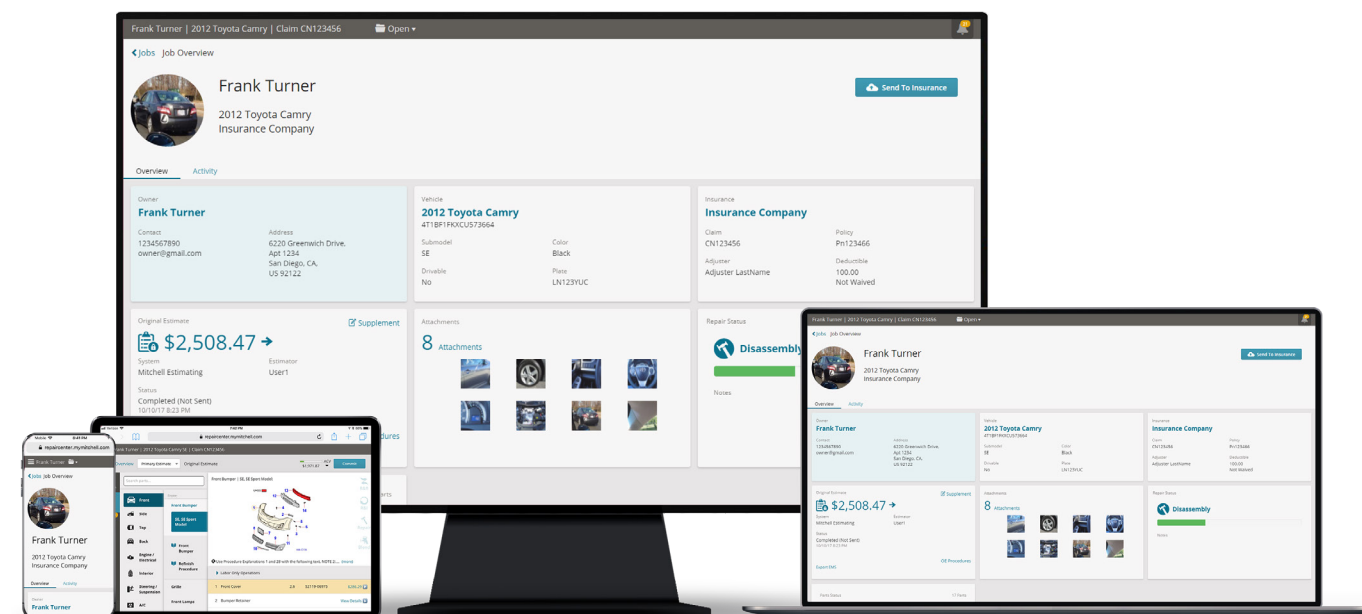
Frank Turner | 2012 Toyota Camry | Claim CN123456 Open

Jobs Job Overview

Frank Turner

2012 Toyota Camry
Insurance Company

Send To Insurance

Overview Activity

Owner
Frank Turner
Contact
1234567890
owner@gmail.com
Address
6220 Greenwich Drive, Apt 1234
San Diego, CA, US 92122

Vehicle
2012 Toyota Camry
4T1BF1FKXCU573664
Submodel
SE
Color
Black
Drivable
No
Plate
LN123YUC

Insurance
Insurance Company
Claim
CN123456
Policy
Pn123466
Adjuster
Adjuster LastName
Deductible
100.00
Not Waived

Original Estimate
Supplement
$2,508.47
System
Mitchell Estimating
Estimator
User1
Status
Completed (Not Sent)
10/10/17 8:23 PM

Attachments
8 Attachments

Repair Status
Disassembly
Notes

Frank Turner | 2012 Toyota Camry | Claim CN123456 Open

Jobs Job Overview

Frank Turner
2012 Toyota Camry
Insurance Company

Send To Insurance

Overview Activity

Owner
Frank Turner
Vehicle
2012 Toyota Camry
Insurance
Insurance Company

Original Estimate
Supplement
$2,508.47
Mitchell Estimating
User1
Completed (Not Sent)

Attachments
8 Attachments

Repair Status
Disassembly
Notes

OE Procedures

repaircenter.mymitchell.com
Frank Turner | 2012 Toyota Camry SE | Claim CN123456
Overview Primary Estimate Original Estimate
Front Bumper | SE, XE Sport Model
Front
Side
Top
Back
Engine / Electrical
Interior
Steering / Suspension
A/C
Front Bumper
Refinish Procedure
Grille
Front Lamps
1 Front Cover
2 Bumper Retainer

repaircenter.mymitchell.com
Frank Turner
Job Overview
Frank Turner
2012 Toyota Camry
Insurance Company
Overview Activity
Owner
Frank Turner